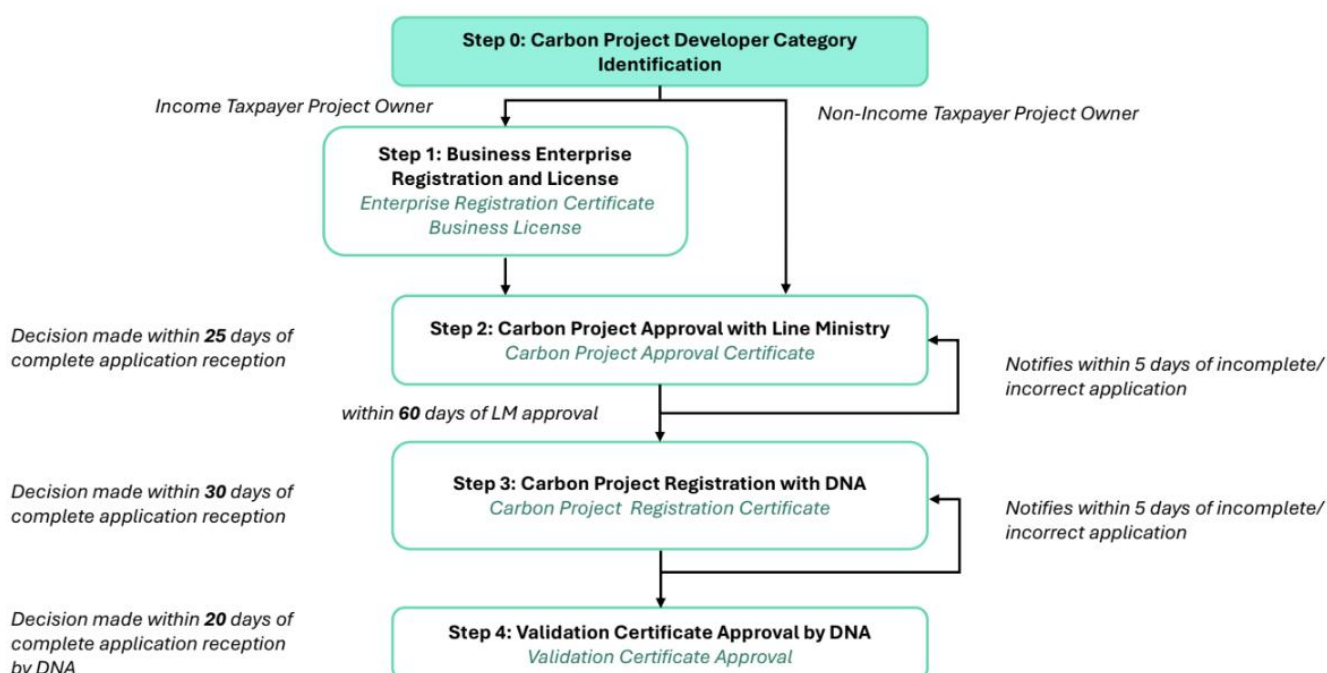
Step 0: Carbon Project Developer Category Identification

Income Taxpayer Project Owner

Non-Income Taxpayer Project Owner

Step 1: Business Enterprise Registration and License
Enterprise Registration Certificate
Business License

Decision made within **25** days of complete application reception

Step 2: Carbon Project Approval with Line Ministry
Carbon Project Approval Certificate

Notifies within 5 days of incomplete/ incorrect application

within **60** days of LM approval

Decision made within **30** days of complete application reception

Step 3: Carbon Project Registration with DNA
Carbon Project Registration Certificate

Notifies within 5 days of incomplete/ incorrect application

Decision made within **20** days of complete application reception by DNA

Step 4: Validation Certificate Approval by DNA
Validation Certificate Approval